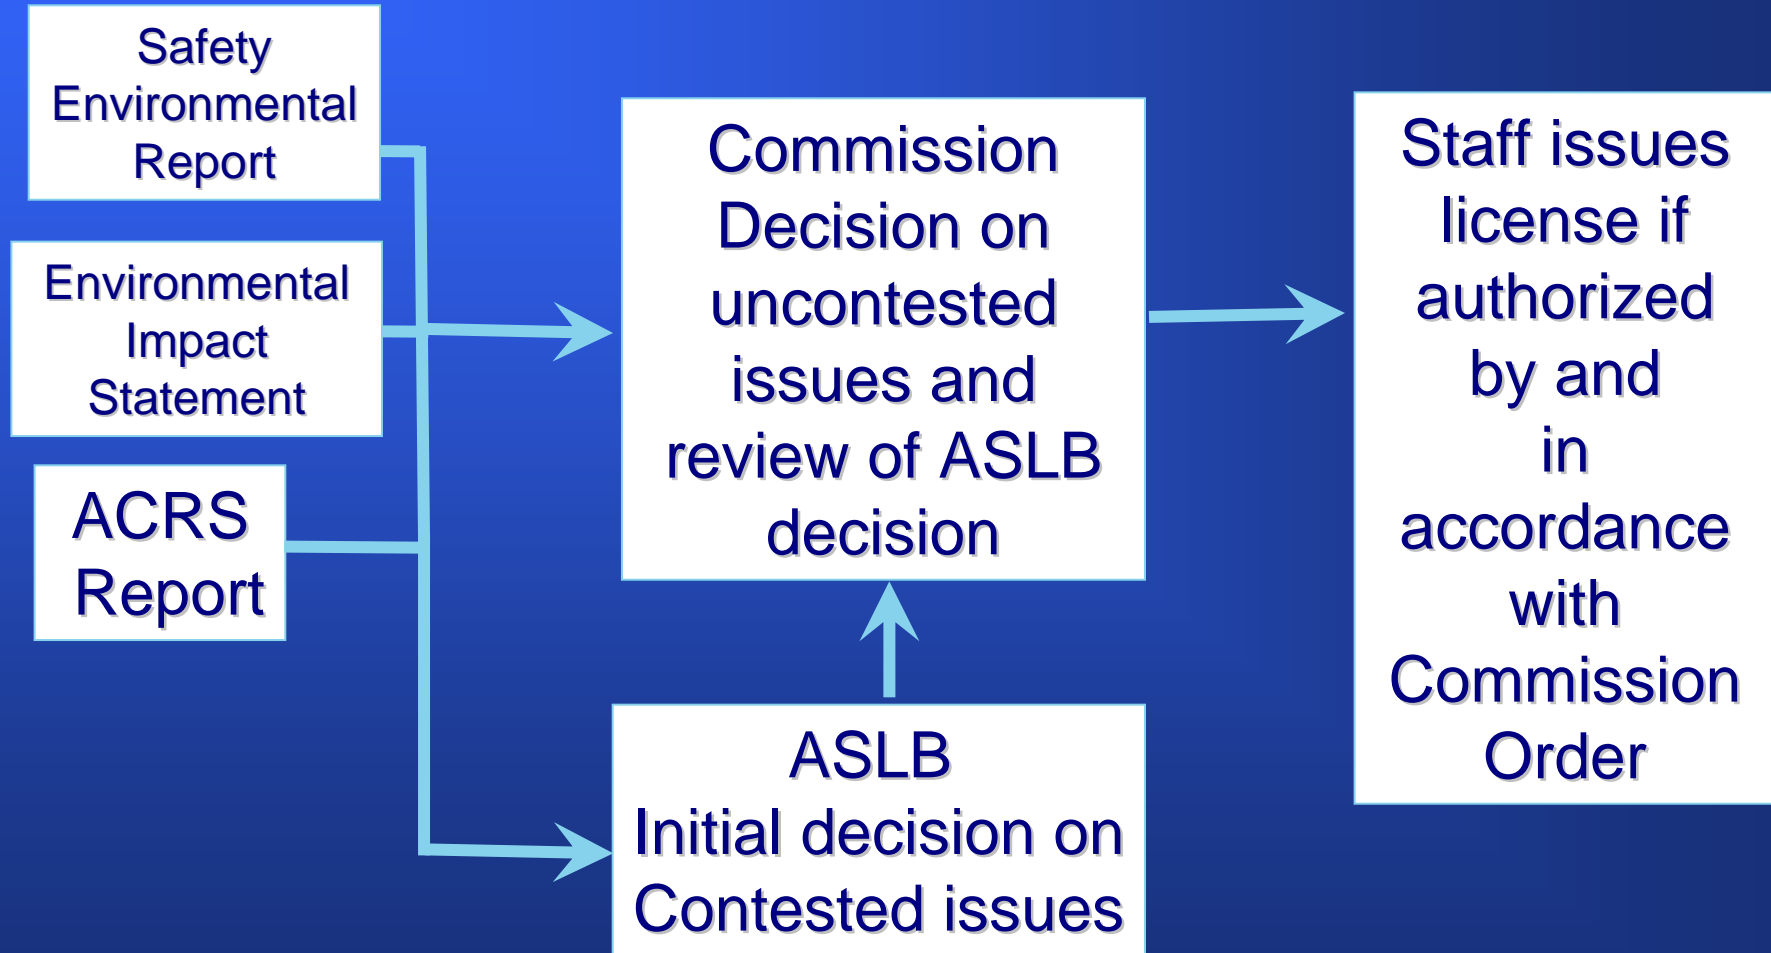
Safety Environmental Report

Environmental Impact Statement

ACRS Report

Commission Decision on uncontested issues and review of ASLB decision

ASLB Initial decision on Contested issues

Staff issues license if authorized by and in accordance with Commission Order